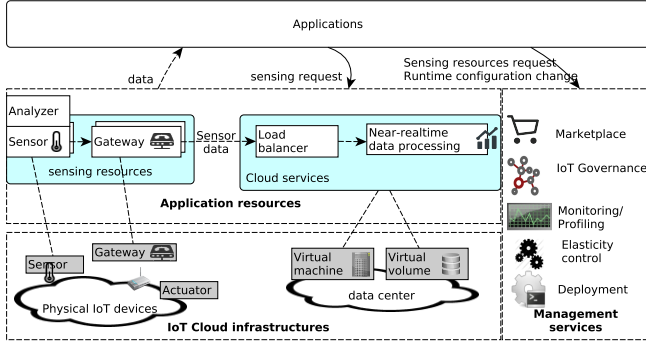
Applications

data

sensing request

Sensing resources request
Runtime configuration change

Analyzer

Sensor

Gateway

Sensor data

Load balancer

Near-realtime data processing

sensing resources

Cloud services

Application resources

Marketplace

IoT Governance

Monitoring/ Profiling

Elasticity control

Deployment

Management services

Gateway

Sensor

Actuator

Physical IoT devices

Virtual machine

Virtual volume

data center

IoT Cloud infrastructures